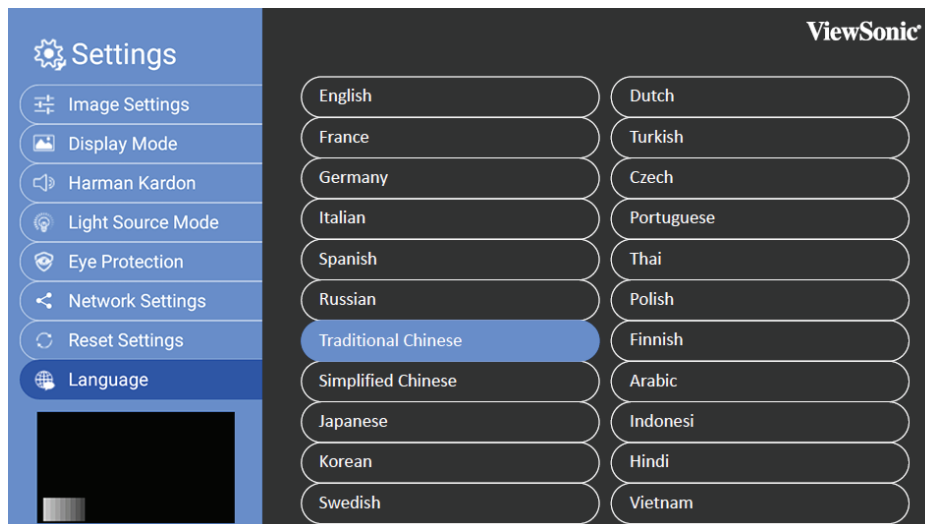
Settings

Image Settings

Display Mode

Harman Kardon

Light Source Mode

Eye Protection

Network Settings

Reset Settings

Language

ViewSonic

English

France

Germany

Italian

Spanish

Russian

Traditional Chinese

Simplified Chinese

Japanese

Korean

Swedish

Dutch

Turkish

Czech

Portuguese

Thai

Polish

Finnish

Arabic

Indonesi

Hindi

Vietnam